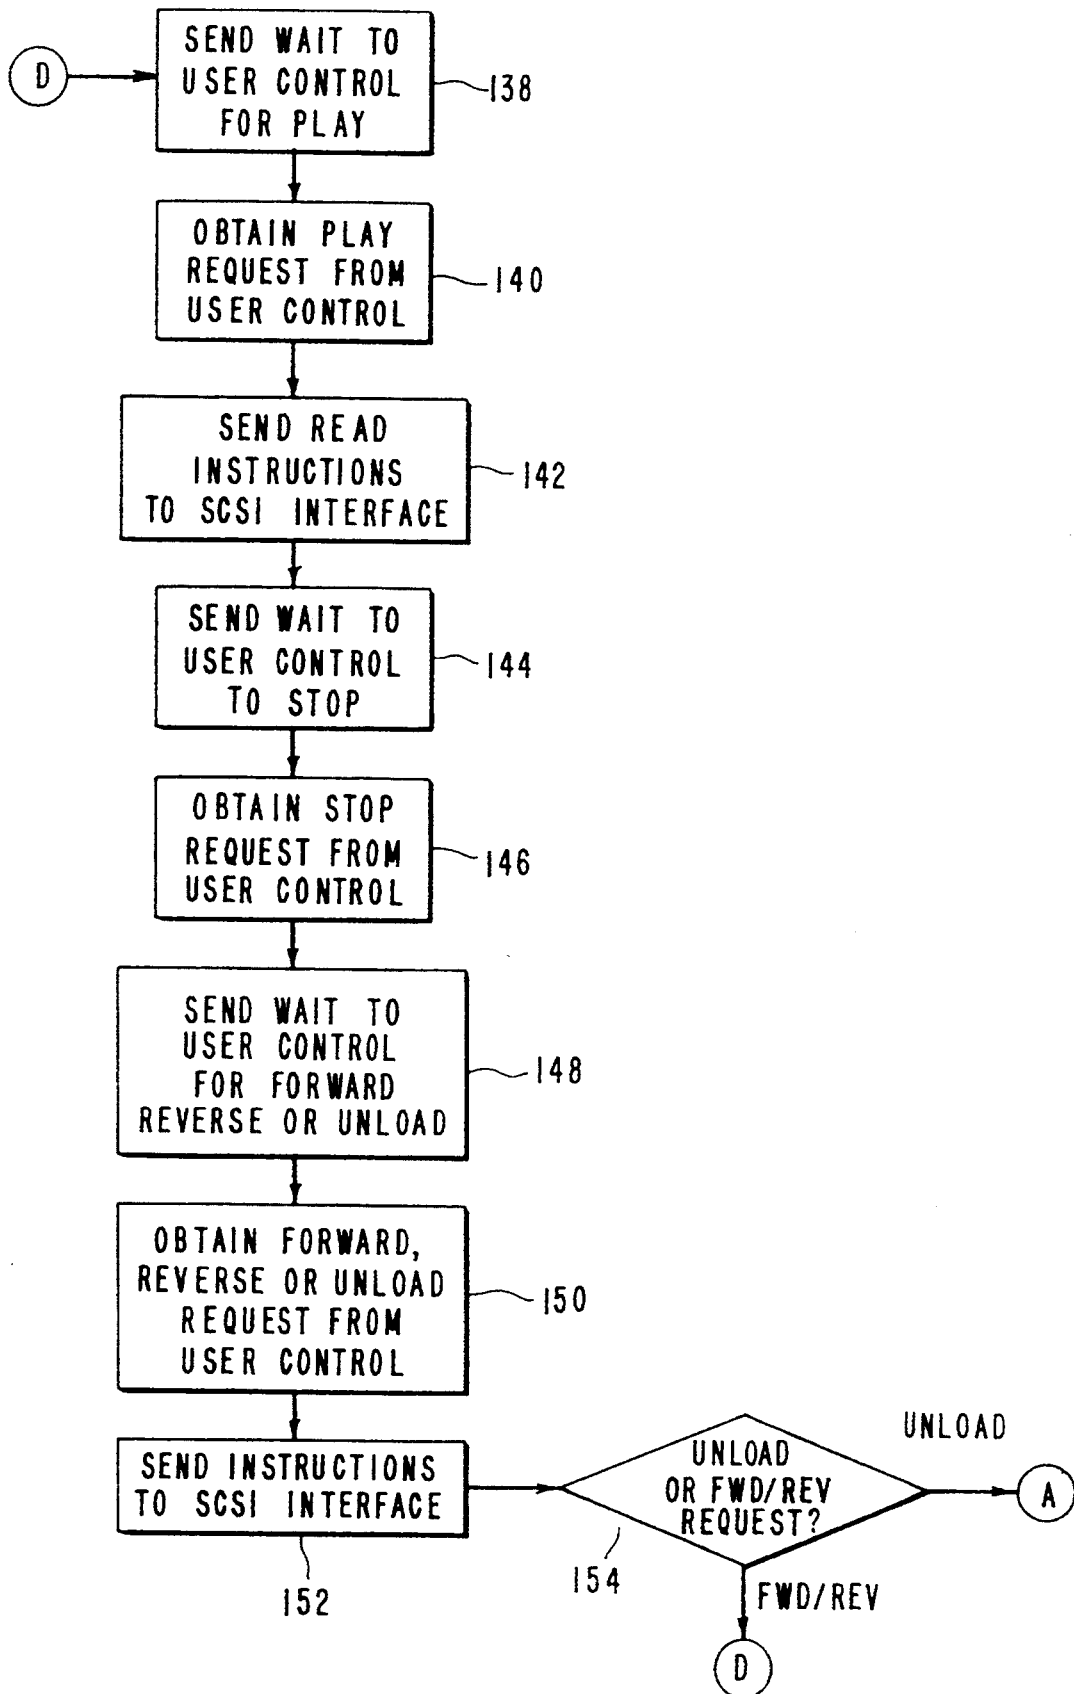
D

SEND WAIT TO USER CONTROL FOR PLAY

138

OBTAIN PLAY REQUEST FROM USER CONTROL

140

SEND READ INSTRUCTIONS TO SCSI INTERFACE

142

SEND WAIT TO USER CONTROL TO STOP

144

OBTAIN STOP REQUEST FROM USER CONTROL

146

SEND WAIT TO USER CONTROL FOR FORWARD REVERSE OR UNLOAD

148

OBTAIN FORWARD, REVERSE OR UNLOAD REQUEST FROM USER CONTROL

150

SEND INSTRUCTIONS TO SCSI INTERFACE

152

UNLOAD OR FWD/REV REQUEST?

154

UNLOAD

A

FWD/REV

D